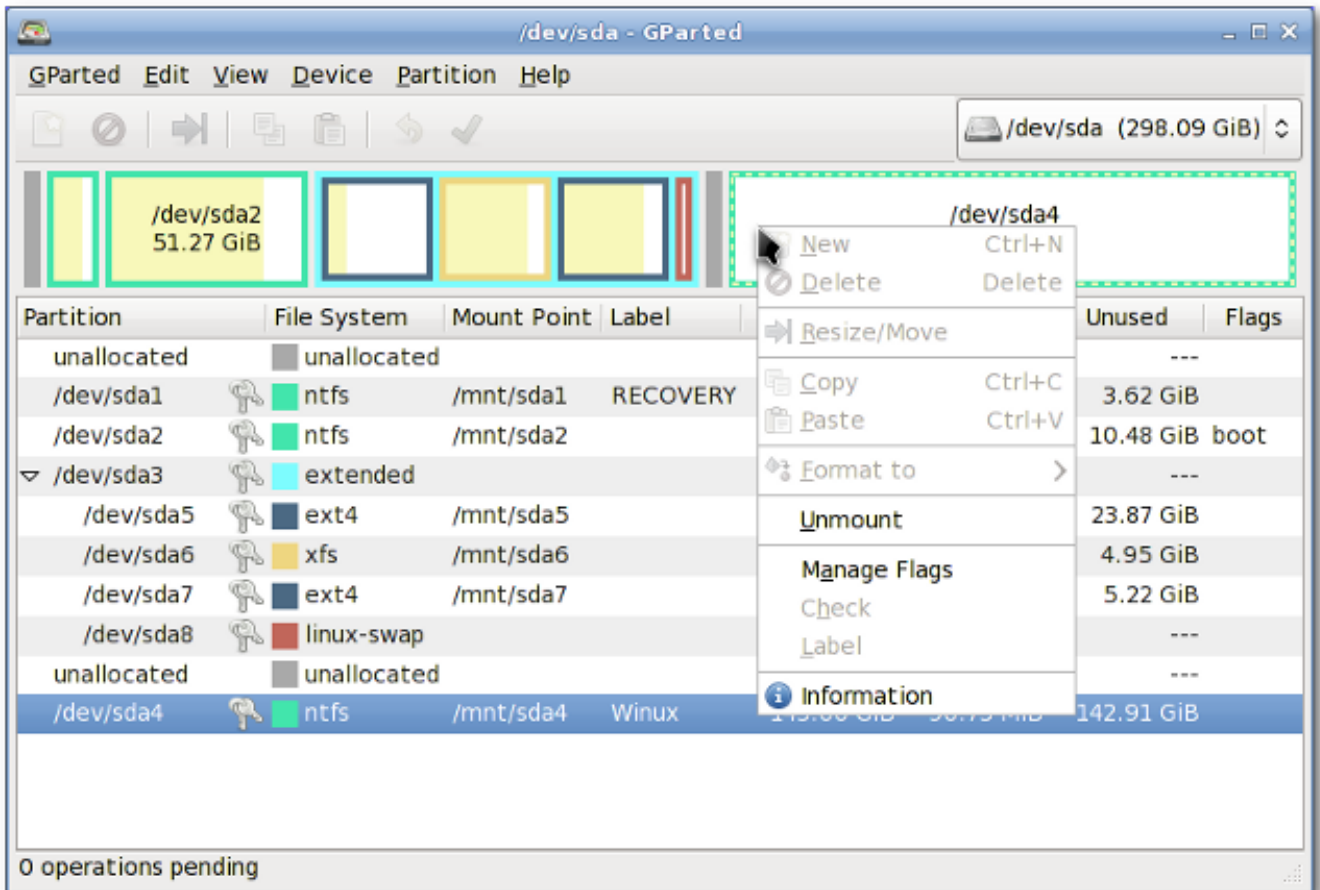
/dev/sda - GParted

GParted Edit View Device Partition Help

/dev/sda (298.09 GiB)

/dev/sda2
51.27 GiB

/dev/sda4

| Partition | File System | Mount Point | Label | | Unused | Flags |
|---|---|---|---|---|---|---|
| unallocated | unallocated | | | | --- | |
| /dev/sda1 | ntfs | /mnt/sda1 | RECOVERY | | 3.62 GiB | |
| /dev/sda2 | ntfs | /mnt/sda2 | | | 10.48 GiB | boot |
| /dev/sda3 | extended | | | | --- | |
| /dev/sda5 | ext4 | /mnt/sda5 | | | 23.87 GiB | |
| /dev/sda6 | xfs | /mnt/sda6 | | | 4.95 GiB | |
| /dev/sda7 | ext4 | /mnt/sda7 | | | 5.22 GiB | |
| /dev/sda8 | linux-swap | | | | --- | |
| unallocated | unallocated | | | | --- | |
| /dev/sda4 | ntfs | /mnt/sda4 | Winux | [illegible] | 142.91 GiB | |

New Ctrl+N
Delete Delete
Resize/Move
Copy Ctrl+C
Paste Ctrl+V
Format to
Unmount
Manage Flags
Check
Label
Information

0 operations pending